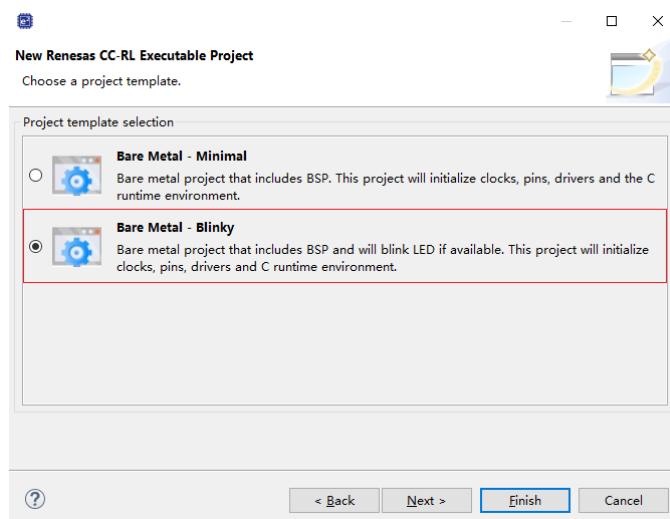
New Renesas CC-RL Executable Project
Choose a project template.

Project template selection

Bare Metal - Minimal
Bare metal project that includes BSP. This project will initialize clocks, pins, drivers and the C runtime environment.

Bare Metal - Blinky
Bare metal project that includes BSP and will blink LED if available. This project will initialize clocks, pins, drivers and C runtime environment.

?
< Back
Next >
Finish
Cancel